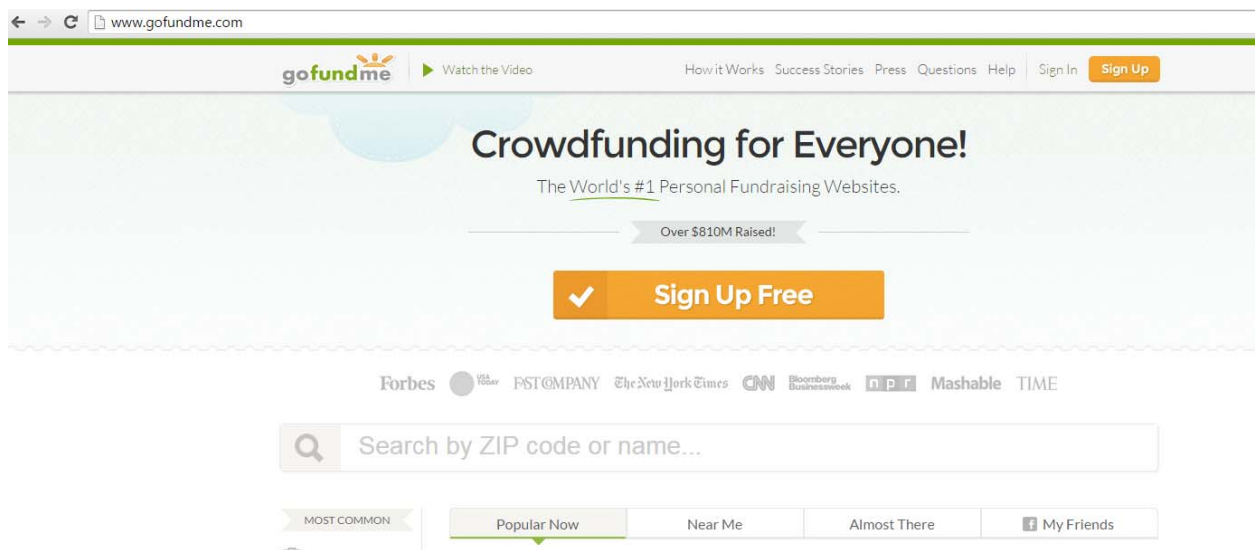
www.gofundme.com

gofundme Watch the Video How it Works Success Stories Press Questions Help Sign In Sign Up

Crowdfunding for Everyone!

The World's #1 Personal Fundraising Websites.

Over $810M Raised!

Sign Up Free

Forbes USA TODAY FAST COMPANY The New York Times CNN Bloomberg Businessweek npr Mashable TIME

Search by ZIP code or name...

MOST COMMON

Popular Now | Near Me | Almost There | My Friends